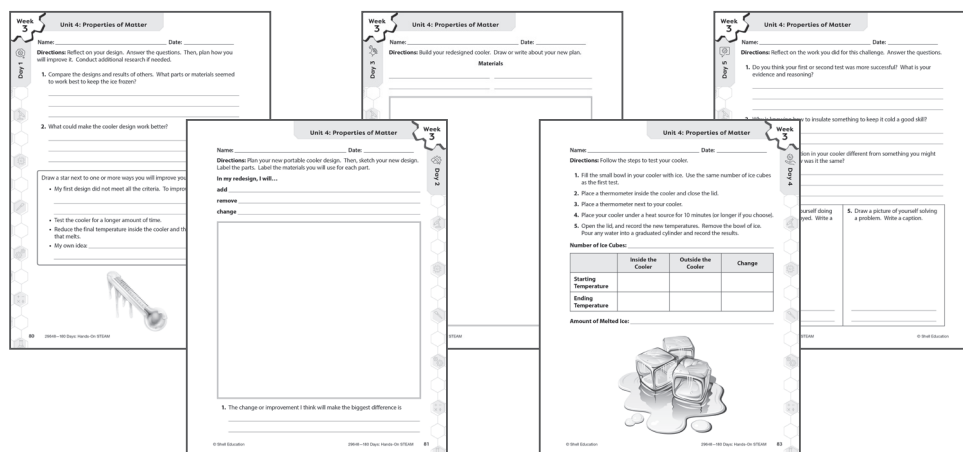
Week 3

Unit 4: Properties of Matter

Day 1

Name: ______________________ Date: ______________

Directions: Reflect on your design. Answer the questions. Then, plan how you will improve it. Conduct additional research if needed.

1. Compare the designs and results of others. What parts or materials seemed to work best to keep the ice frozen?

2. What could make the cooler design work better?

Draw a star next to one or more ways you will improve you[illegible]

• My first design did not meet all the criteria. To improv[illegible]

• Test the cooler for a longer amount of time.

• Reduce the final temperature inside the cooler and th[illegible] that melts.

• My own idea: ______________

80 29646—180 Days: Hands-On STEAM

Week 3

Unit 4: Properties of Matter

Day 3

Name: ______________________ Date: ______________

Directions: Build your redesigned cooler. Draw or write about your new plan.

Materials

Unit 4: Properties of Matter

Week 3

Day 2

Name: ______________________ Date: ______________

Directions: Plan your new portable cooler design. Then, sketch your new design. Label the parts. Label the materials you will use for each part.

In my redesign, I will...

add ______________

remove ______________

change ______________

1. The change or improvement I think will make the biggest difference is

© Shell Education 29646—180 Days: Hands-On STEAM 81

Week 3

Unit 4: Properties of Matter

Day 5

Name: ______________________ Date: ______________

Directions: Reflect on the work you did for this challenge. Answer the questions.

1. Do you think your first or second test was more successful? What is your evidence and reasoning?

2. Why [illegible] to insulate something to keep it cold a good skill?

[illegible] in your cooler different from something you might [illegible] was it the same?

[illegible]urself doing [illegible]yed. Write a

5. Draw a picture of yourself solving a problem. Write a caption.

STEAM © Shell Education

Unit 4: Properties of Matter

Week 3

Day 4

Name: ______________________ Date: ______________

Directions: Follow the steps to test your cooler.

1. Fill the small bowl in your cooler with ice. Use the same number of ice cubes as the first test.

2. Place a thermometer inside the cooler and close the lid.

3. Place a thermometer next to your cooler.

4. Place your cooler under a heat source for 10 minutes (or longer if you choose).

5. Open the lid, and record the new temperatures. Remove the bowl of ice. Pour any water into a graduated cylinder and record the results.

Number of Ice Cubes: ______________

| | Inside the Cooler | Outside the Cooler | Change |
|---|---|---|---|
| Starting Temperature | | | |
| Ending Temperature | | | |

Amount of Melted Ice: ______________

© Shell Education 29646—180 Days: Hands-On STEAM 83